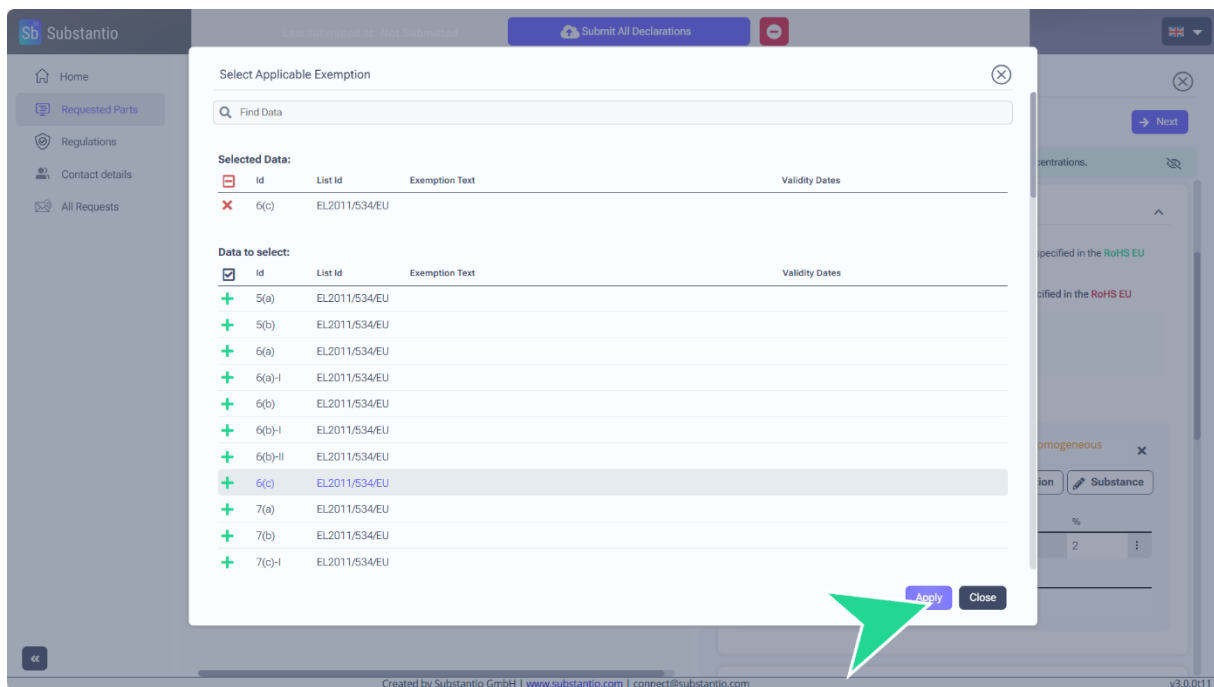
Sb Substantio

Last submitted at: Not Submitted

Submit All Declarations

Home
Requested Parts
Regulations
Contact details
All Requests

Select Applicable Exemption

Find Data

Selected Data:

| | Id | List Id | Exemption Text | Validity Dates |
|---|---|---|---|---|
| | 6(c) | EL2011/534/EU | | |

Data to select:

| | Id | List Id | Exemption Text | Validity Dates |
|---|---|---|---|---|
| + | 5(a) | EL2011/534/EU | | |
| + | 5(b) | EL2011/534/EU | | |
| + | 6(a) | EL2011/534/EU | | |
| + | 6(a)-I | EL2011/534/EU | | |
| + | 6(b) | EL2011/534/EU | | |
| + | 6(b)-I | EL2011/534/EU | | |
| + | 6(b)-II | EL2011/534/EU | | |
| + | 6(c) | EL2011/534/EU | | |
| + | 7(a) | EL2011/534/EU | | |
| + | 7(b) | EL2011/534/EU | | |
| + | 7(c)-I | EL2011/534/EU | | |

Apply
Close

Next
centrations.
pecified in the RoHS EU
ified in the RoHS EU
omogeneous
ion
Substance
%
2

Created by Substantio GmbH | www.substantio.com | connect@substantio.com
v3.0.0t11